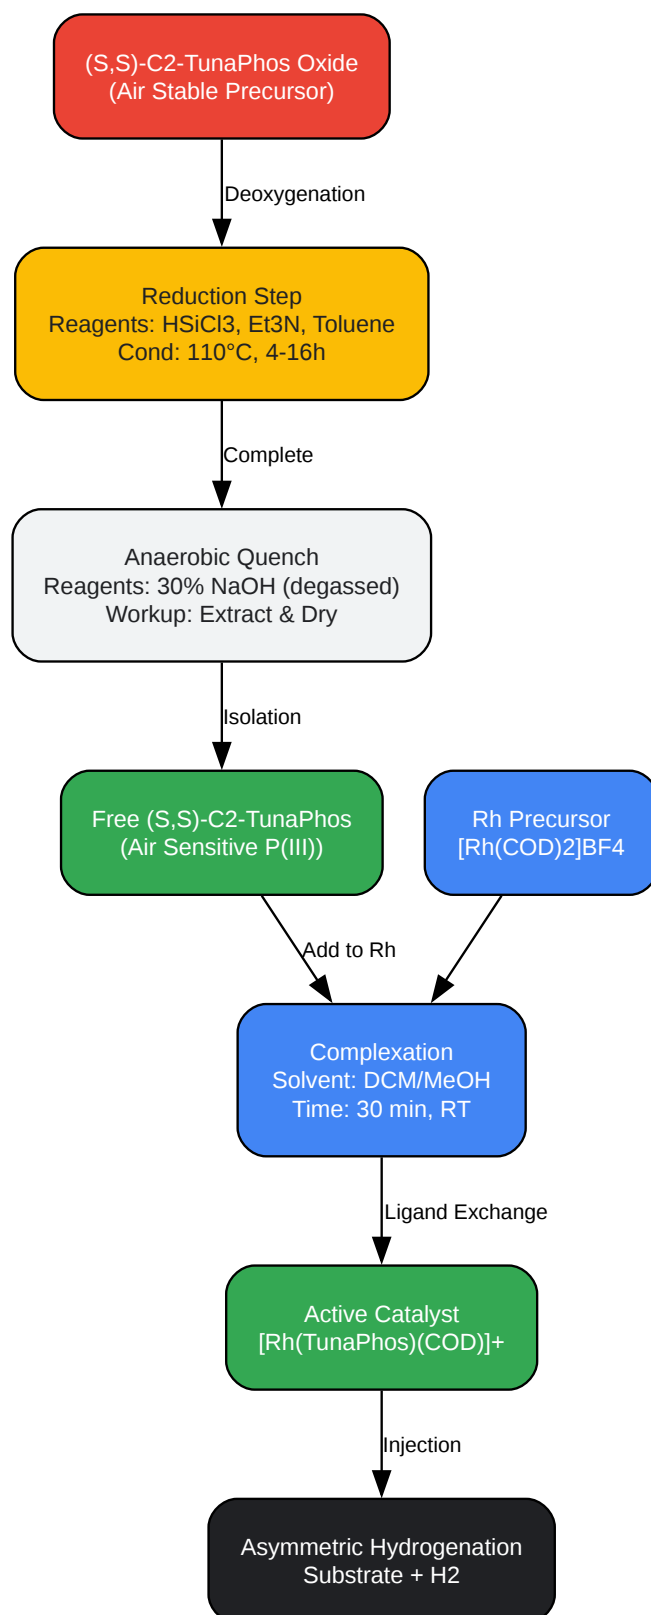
(S,S)-C2-TunaPhos Oxide
(Air Stable Precursor)

Deoxygenation

Reduction Step
Reagents: HSiCl3, Et3N, Toluene
Cond: 110°C, 4-16h

Complete

Anaerobic Quench
Reagents: 30% NaOH (degassed)
Workup: Extract & Dry

Isolation

Free (S,S)-C2-TunaPhos
(Air Sensitive P(III))

Rh Precursor
[Rh(COD)2]BF4

Add to Rh

Complexation
Solvent: DCM/MeOH
Time: 30 min, RT

Ligand Exchange

Active Catalyst
[Rh(TunaPhos)(COD)]+

Injection

Asymmetric Hydrogenation
Substrate + H2